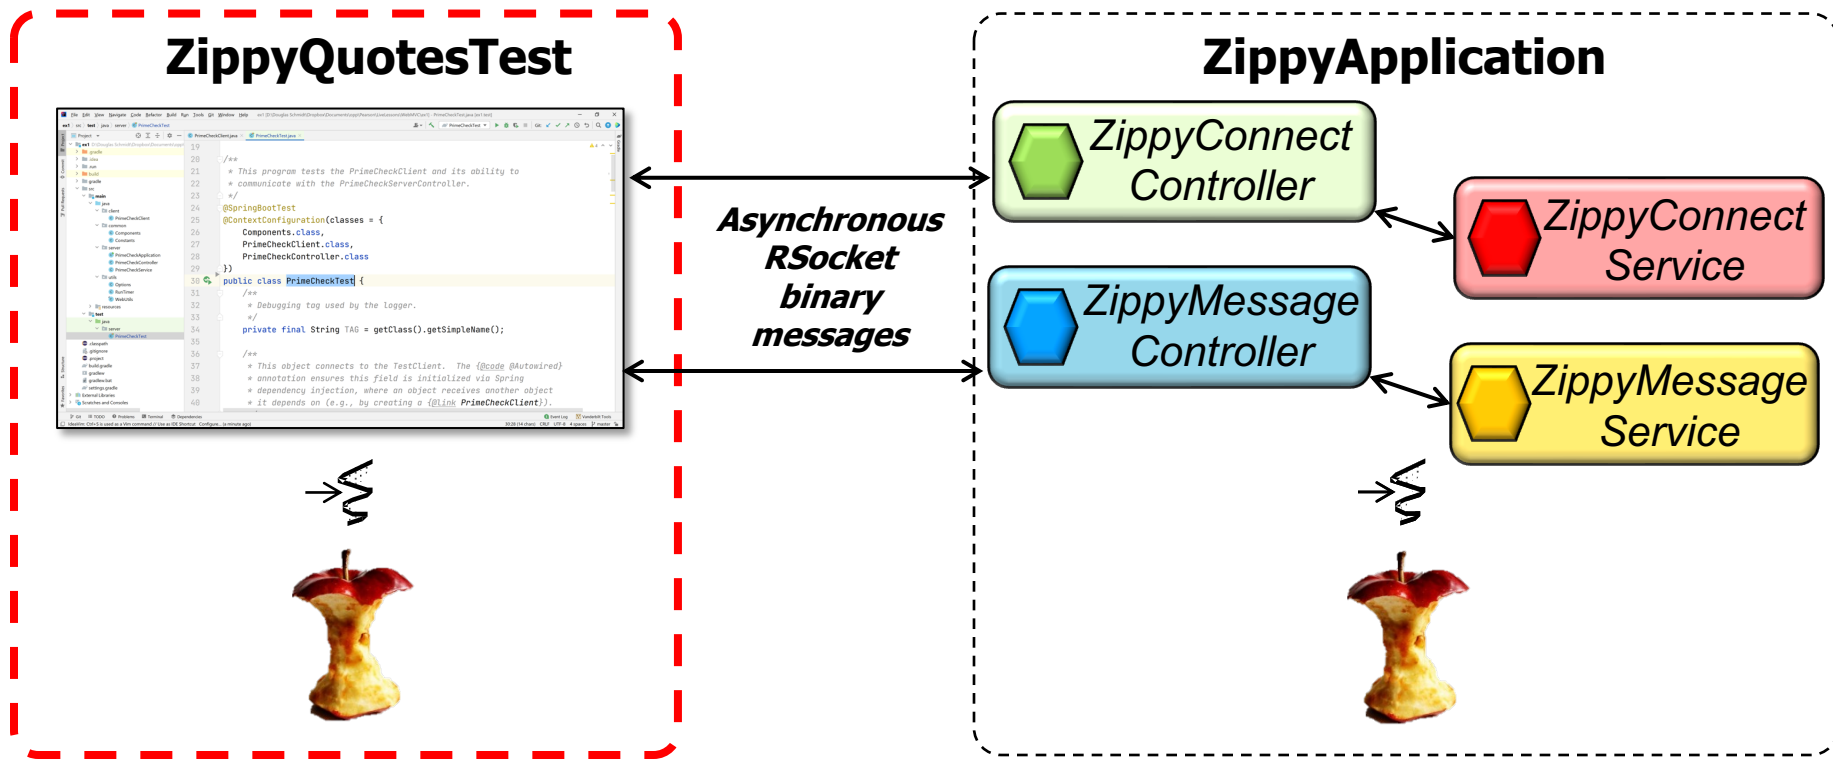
ZippyQuotesTest

19
20 /**
21 * This program tests the PrimeCheckClient and its ability to
22 * communicate with the PrimeCheckServerController.
23 */
24 @SpringBootTest
25 @ContextConfiguration(classes = {
26 Components.class,
27 PrimeCheckClient.class,
28 PrimeCheckController.class
29 })
30 public class PrimeCheckTest {
31 /**
32 * Debugging tag used by the logger.
33 */
34 private final String TAG = getClass().getSimpleName();
35
36 /**
37 * This object connects to the TestClient. The {@code @Autowired}
38 * annotation ensures this field is initialized via Spring
39 * dependency injection, where an object receives another object
40 * it depends on (e.g., by creating a {@link PrimeCheckClient}).

Asynchronous RSocket binary messages

ZippyApplication

ZippyConnect Controller

ZippyConnect Service

ZippyMessage Controller

ZippyMessage Service